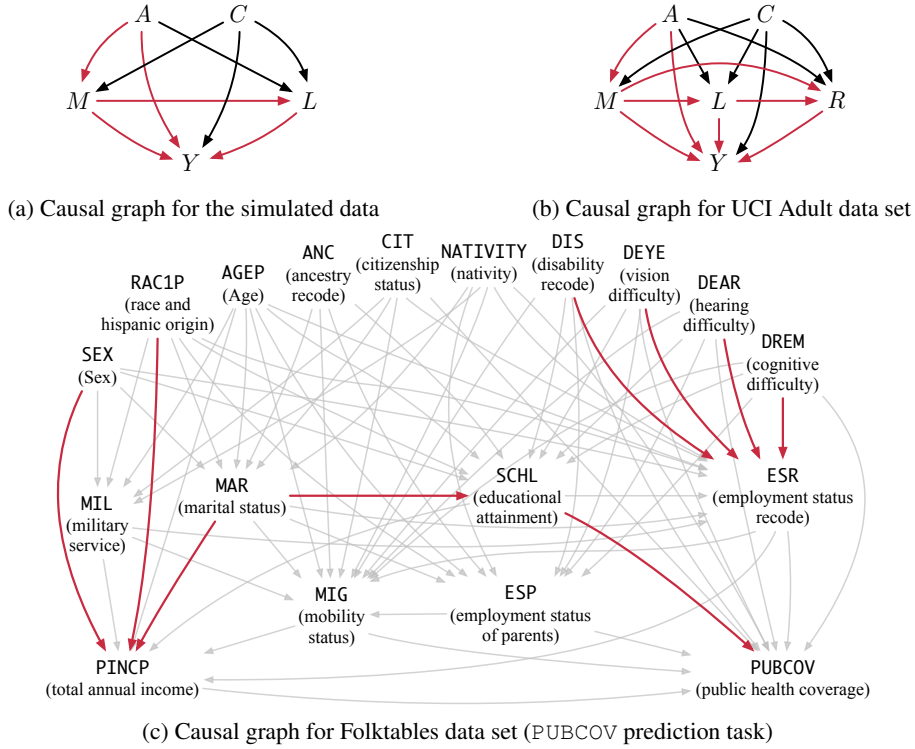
$A$ $C$
$M$ $L$
$Y$

(a) Causal graph for the simulated data

$A$ $C$
$M$ $L$ $R$
$Y$

(b) Causal graph for UCI Adult data set

RAC1P (race and hispanic origin)
AGEP (Age)
ANC (ancestry recode)
CIT (citizenship status)
NATIVITY (nativity)
DIS (disability recode)
DEYE (vision difficulty)
DEAR (hearing difficulty)
DREM (cognitive difficulty)
SEX (Sex)
MAR (marital status)
SCHL (educational attainment)
ESR (employment status recode)
MIL (military service)
MIG (mobility status)
ESP (employment status of parents)
PINCP (total annual income)
PUBCOV (public health coverage)

(c) Causal graph for Folktables data set (PUBCOV prediction task)